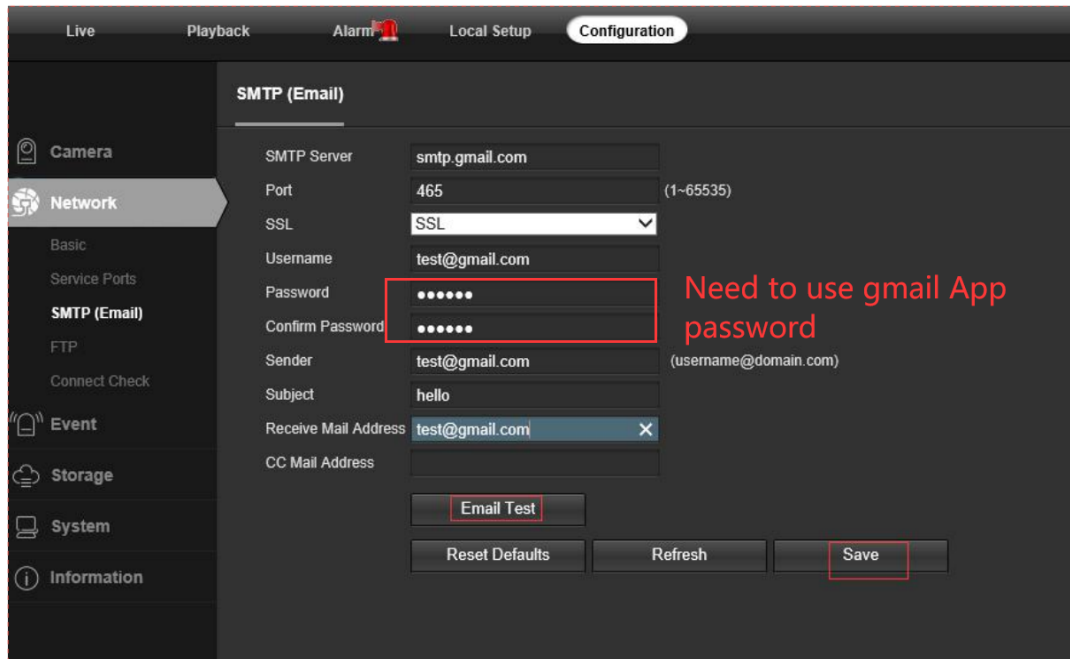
Live Playback Alarm Local Setup Configuration

SMTP (Email)

Camera
Network
Basic
Service Ports
SMTP (Email)
FTP
Connect Check
Event
Storage
System
Information

SMTP Server smtp.gmail.com
Port 465 (1~65535)
SSL SSL
Username test@gmail.com
Password ••••••
Confirm Password ••••••
Sender test@gmail.com (username@domain.com)
Subject hello
Receive Mail Address test@gmail.com
CC Mail Address

Need to use gmail App password

Email Test
Reset Defaults Refresh Save